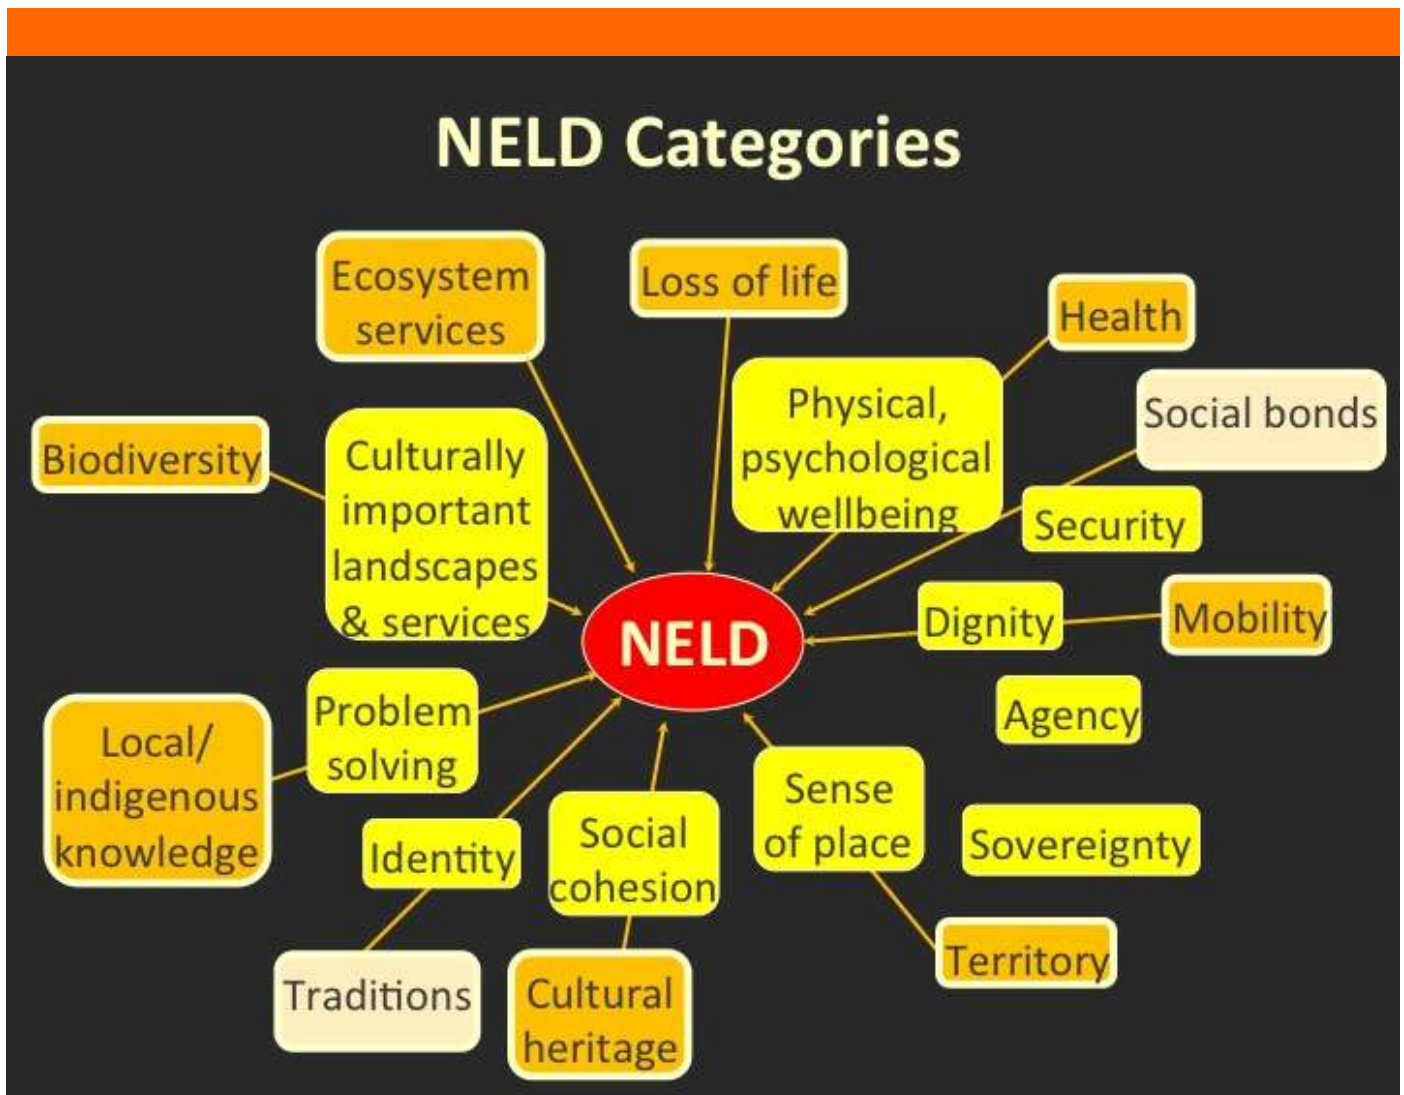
NELD Categories

Ecosystem services

Loss of life

Health

Physical, psychological wellbeing

Social bonds

Biodiversity

Culturally important landscapes & services

Security

NELD

Dignity

Mobility

Agency

Local/ indigenous knowledge

Problem solving

Identity

Social cohesion

Sense of place

Sovereignty

Territory

Traditions

Cultural heritage